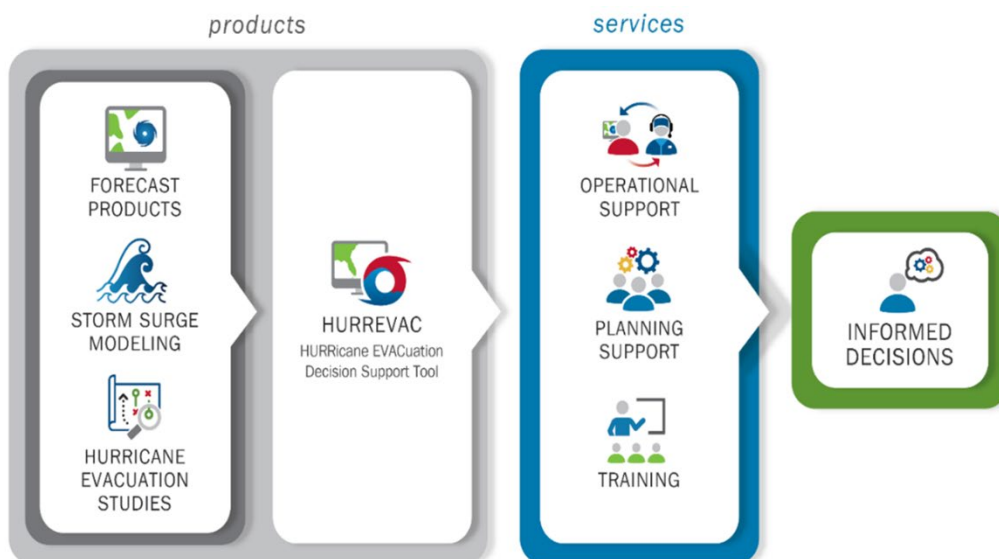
products

FORECAST PRODUCTS

STORM SURGE MODELING

HURRICANE EVACUATION STUDIES

HURREVAC
HURRicane EVACuation Decision Support Tool

services

OPERATIONAL SUPPORT

PLANNING SUPPORT

TRAINING

INFORMED DECISIONS